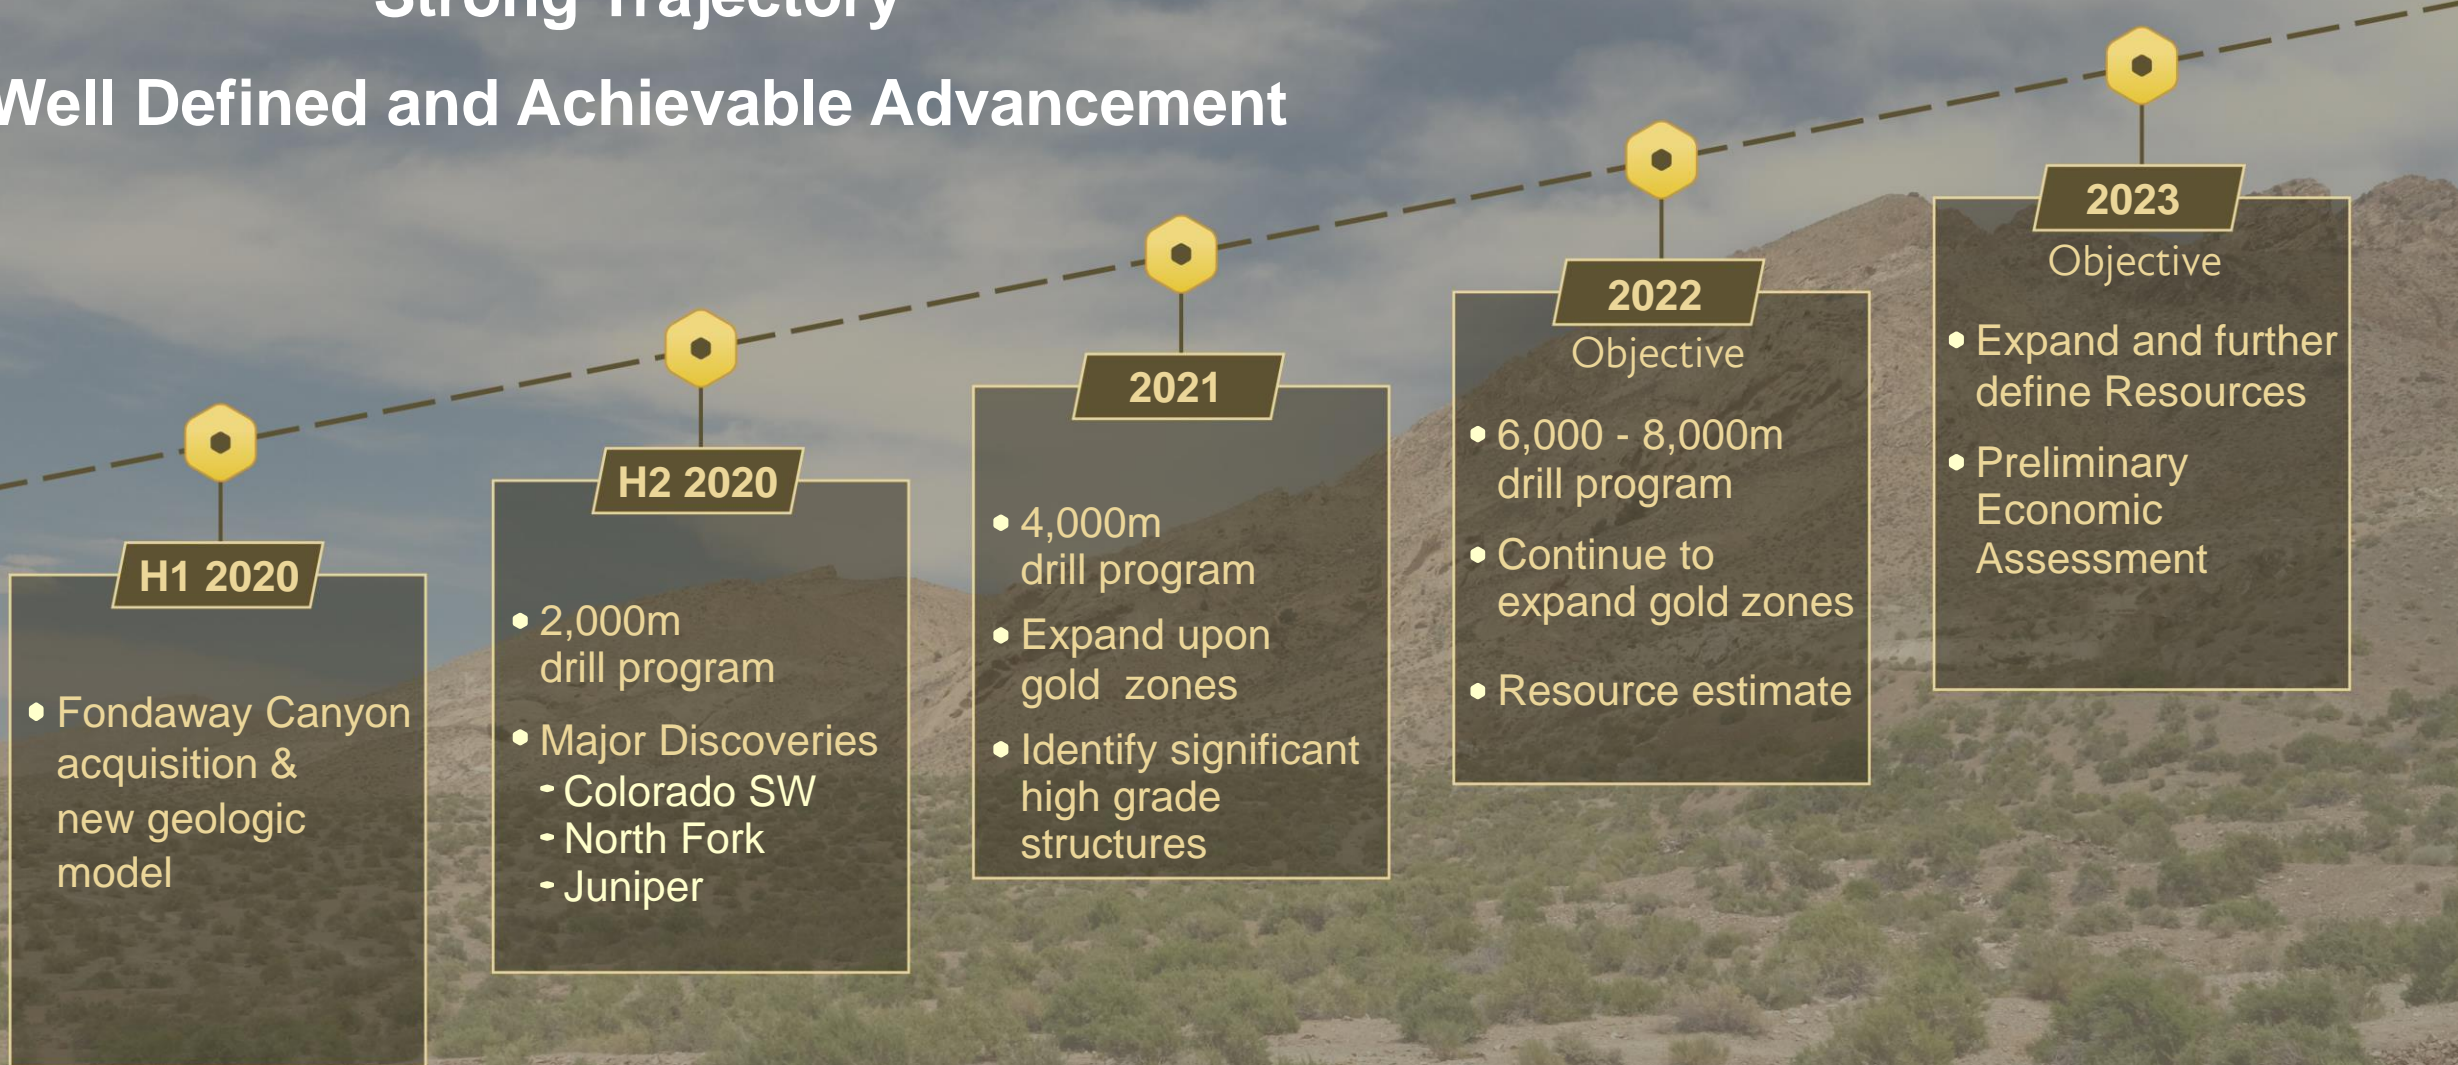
Strong Trajectory

Well Defined and Achievable Advancement

H1 2020

• Fondaway Canyon acquisition & new geologic model

H2 2020

• 2,000m drill program

• Major Discoveries
- Colorado SW
- North Fork
- Juniper

2021

• 4,000m drill program

• Expand upon gold zones

• Identify significant high grade structures

2022
Objective

• 6,000 - 8,000m drill program

• Continue to expand gold zones

• Resource estimate

2023
Objective

• Expand and further define Resources

• Preliminary Economic Assessment